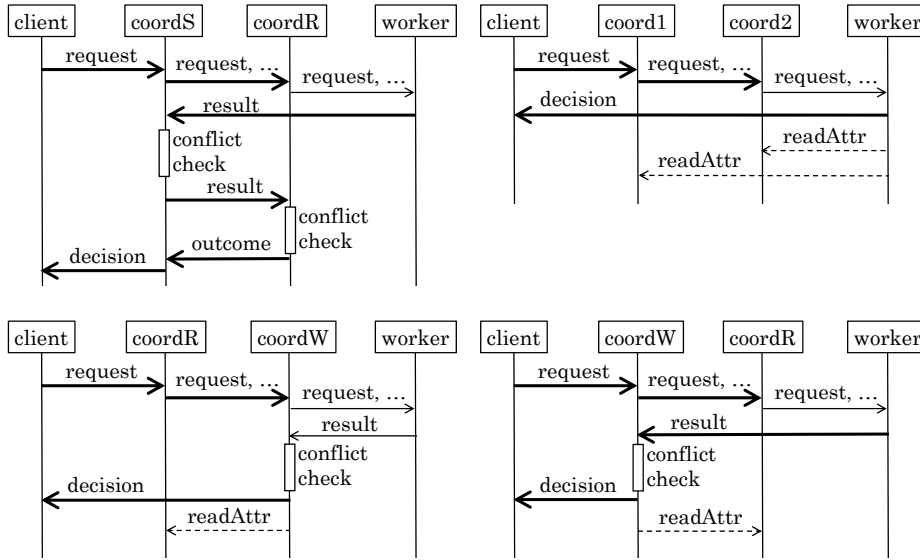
client coordS coordR worker

request

request, …

request, …

result

conflict check

result

conflict check

outcome

decision

client coord1 coord2 worker

request

request, …

request, …

decision

readAttr

readAttr

client coordR coordW worker

request

request, …

request, …

result

conflict check

decision

readAttr

client coordW coordR worker

request

request, …

request, …

result

conflict check

decision

readAttr